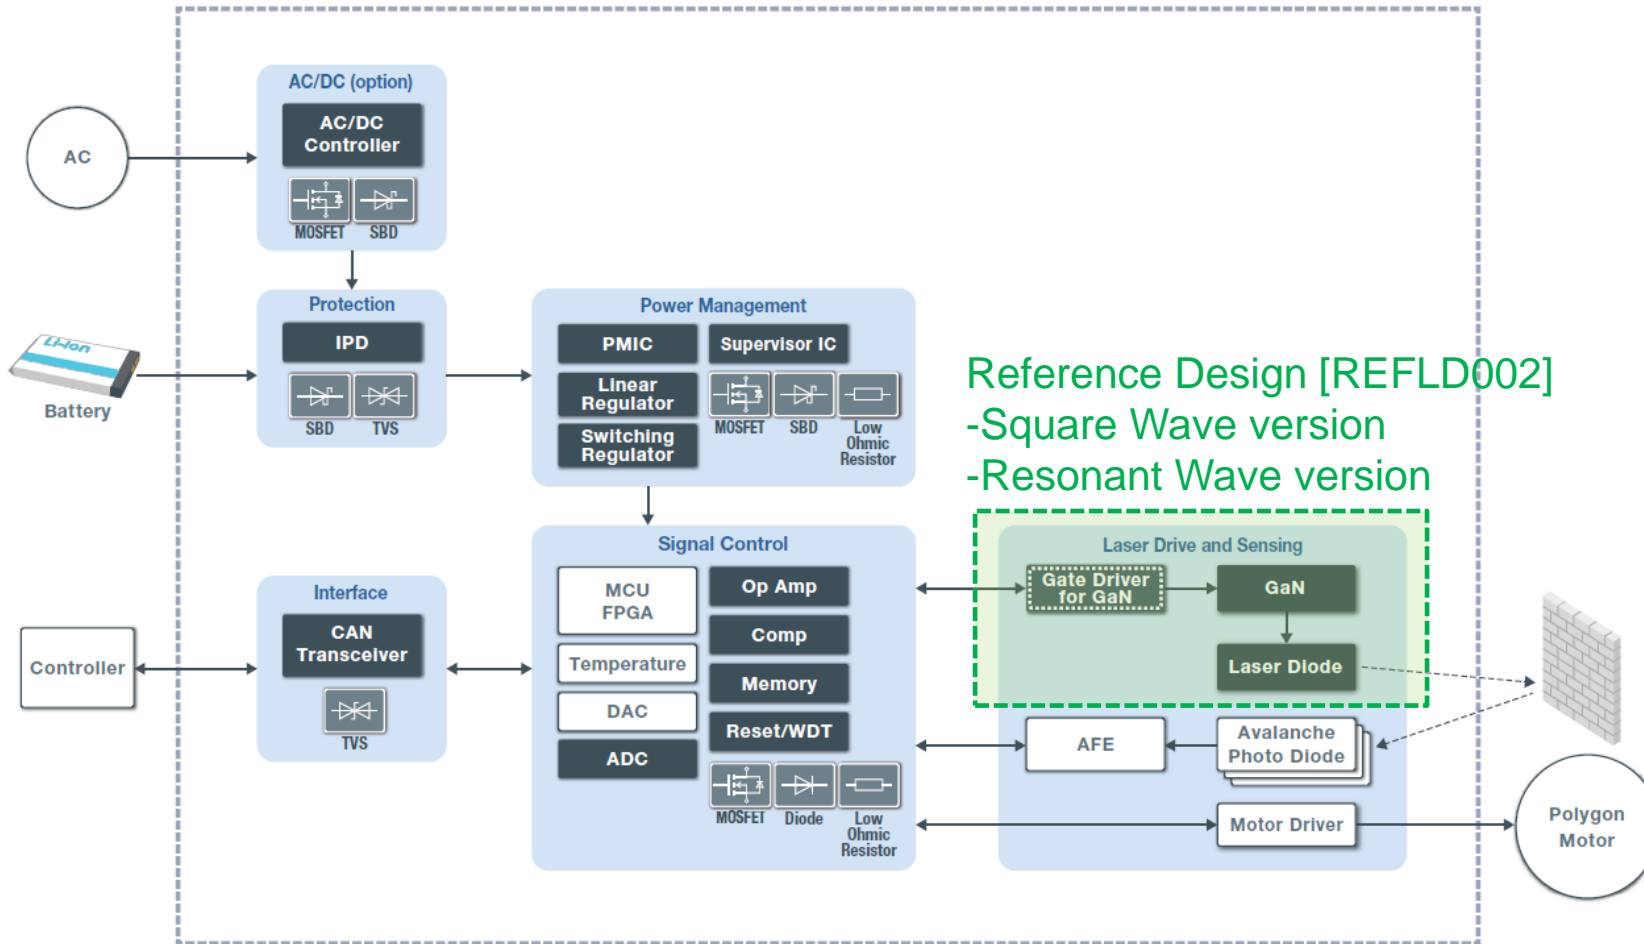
AC

AC/DC (option)

AC/DC Controller

MOSFET SBD

Li-ion

Battery

Protection

IPD

SBD TVS

Power Management

PMIC

Supervisor IC

Linear Regulator

Switching Regulator

MOSFET SBD Low Ohmic Resistor

Reference Design [REFLD002]
-Square Wave version
-Resonant Wave version

Signal Control

MCU FPGA

Op Amp

Comp

Temperature

Memory

DAC

Reset/WDT

ADC

MOSFET Diode Low Ohmic Resistor

Laser Drive and Sensing

Gate Driver for GaN

GaN

Laser Diode

AFE

Avalanche Photo Diode

Motor Driver

Polygon Motor

Controller

Interface

CAN Transceiver

TVS